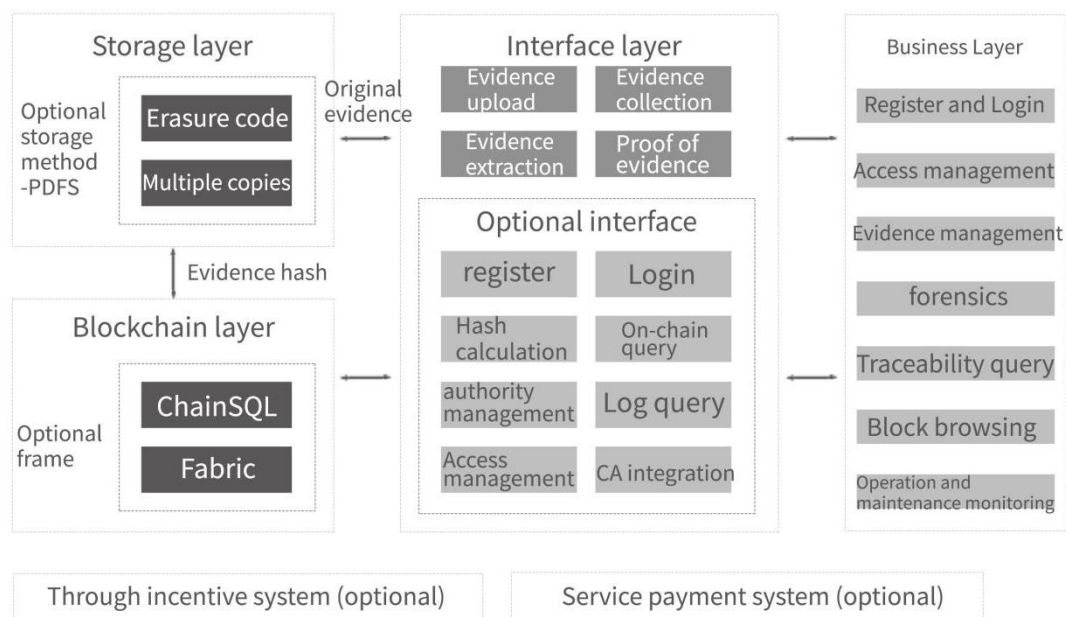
Storage layer

Optional storage method -PDFS

Erasure code

Multiple copies

Original evidence

Evidence hash

Blockchain layer

Optional frame

ChainSQL

Fabric

Interface layer

Evidence upload

Evidence collection

Evidence extraction

Proof of evidence

Optional interface

register

Login

Hash calculation

On-chain query

authority management

Log query

Access management

CA integration

Business Layer

Register and Login

Access management

Evidence management

forensics

Traceability query

Block browsing

Operation and maintenance monitoring

Through incentive system (optional)

Service payment system (optional)